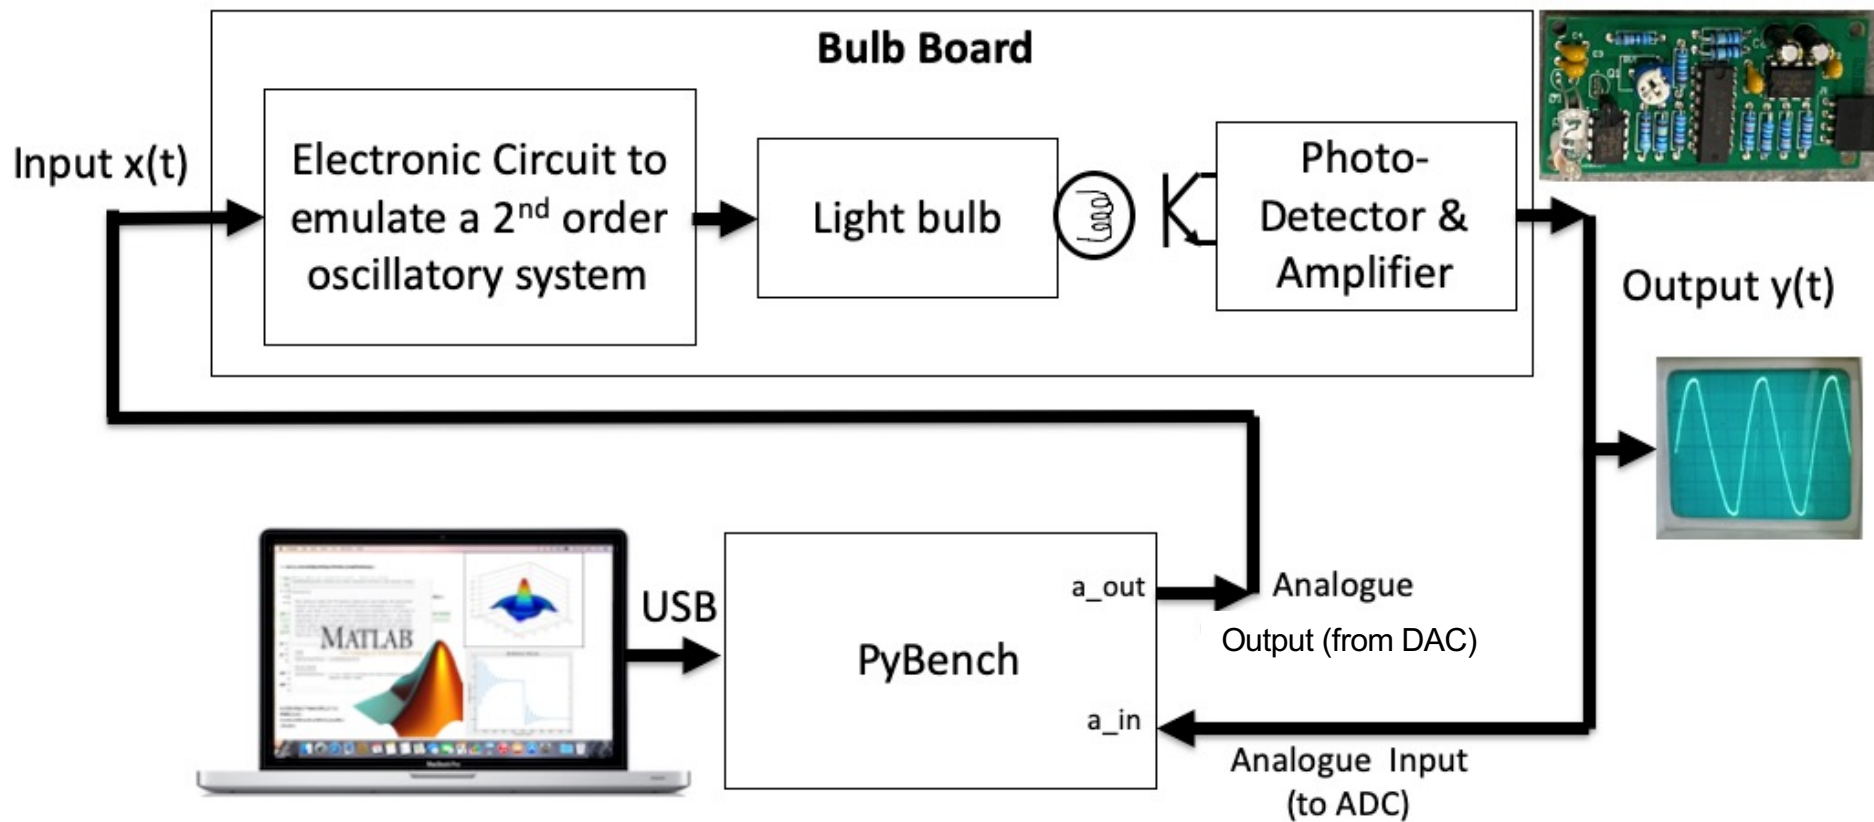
Bulb Board

Input x(t)

Electronic Circuit to emulate a 2$^{nd}$ order oscillatory system

Light bulb

Photo-Detector & Amplifier

Output y(t)

MATLAB

USB

PyBench

a_out

a_in

Analogue

Output (from DAC)

Analogue Input (to ADC)